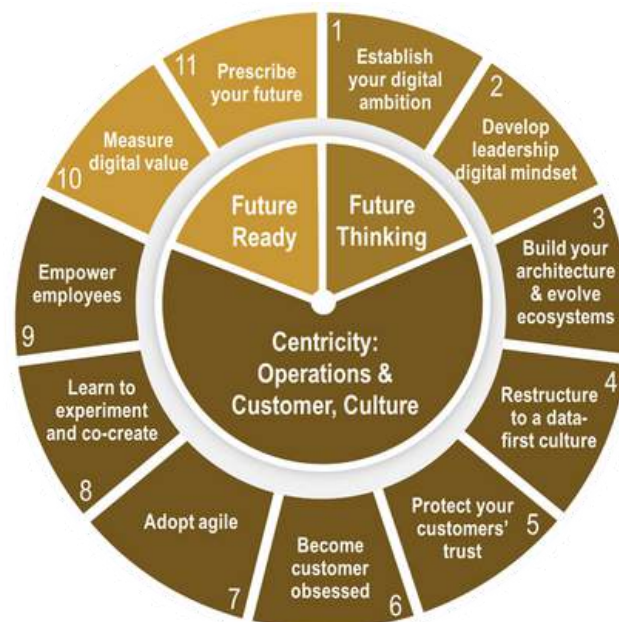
Future Ready

Future Thinking

Centricity: Operations & Customer, Culture

1 Establish your digital ambition

2 Develop leadership digital mindset

3 Build your architecture & evolve ecosystems

4 Restructure to a data-first culture

5 Protect your customers' trust

6 Become customer obsessed

7 Adopt agile

8 Learn to experiment and co-create

9 Empower employees

10 Measure digital value

11 Prescribe your future